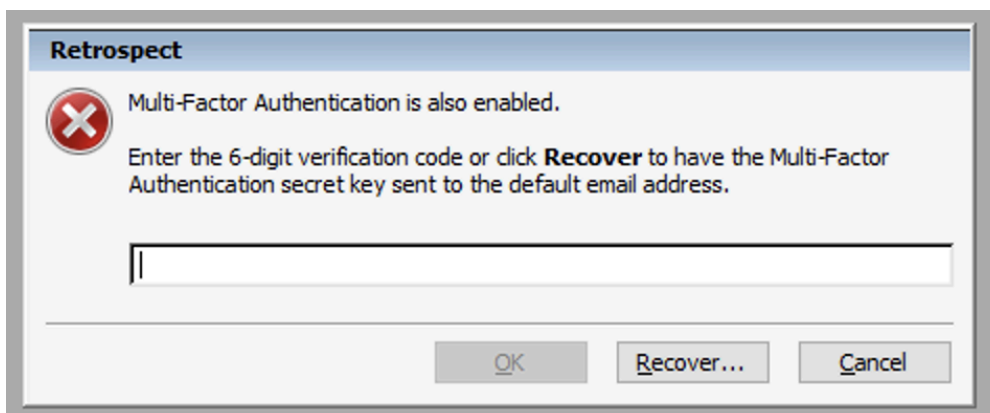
Retrospect

Multi-Factor Authentication is also enabled.

Enter the 6-digit verification code or click **Recover** to have the Multi-Factor Authentication secret key sent to the default email address.

OK Recover... Cancel